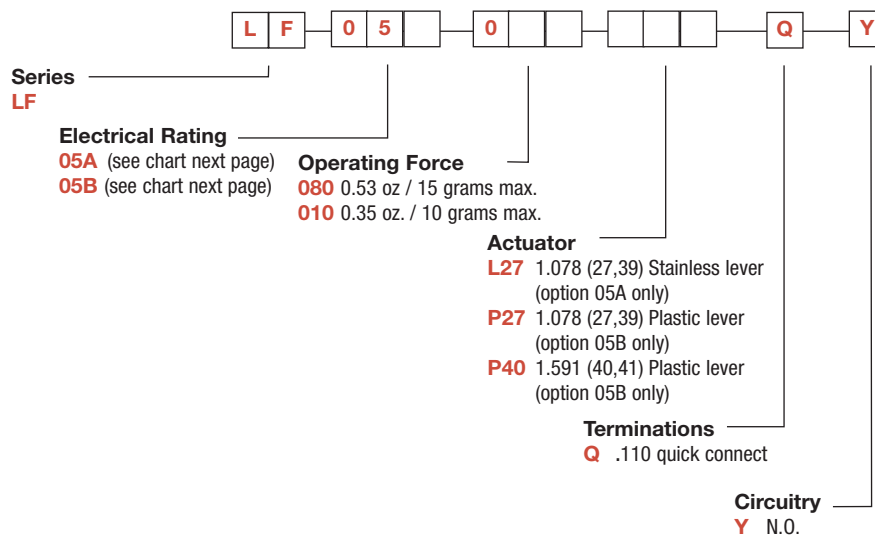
L F — 0 5 — 0 — — Q — Y

Series
LF

Electrical Rating
05A (see chart next page)
05B (see chart next page)

Operating Force
080 0.53 oz / 15 grams max.
010 0.35 oz. / 10 grams max.

Actuator
L27 1.078 (27,39) Stainless lever (option 05A only)
P27 1.078 (27,39) Plastic lever (option 05B only)
P40 1.591 (40,41) Plastic lever (option 05B only)

Terminations
Q .110 quick connect

Circuitry
Y N.O.